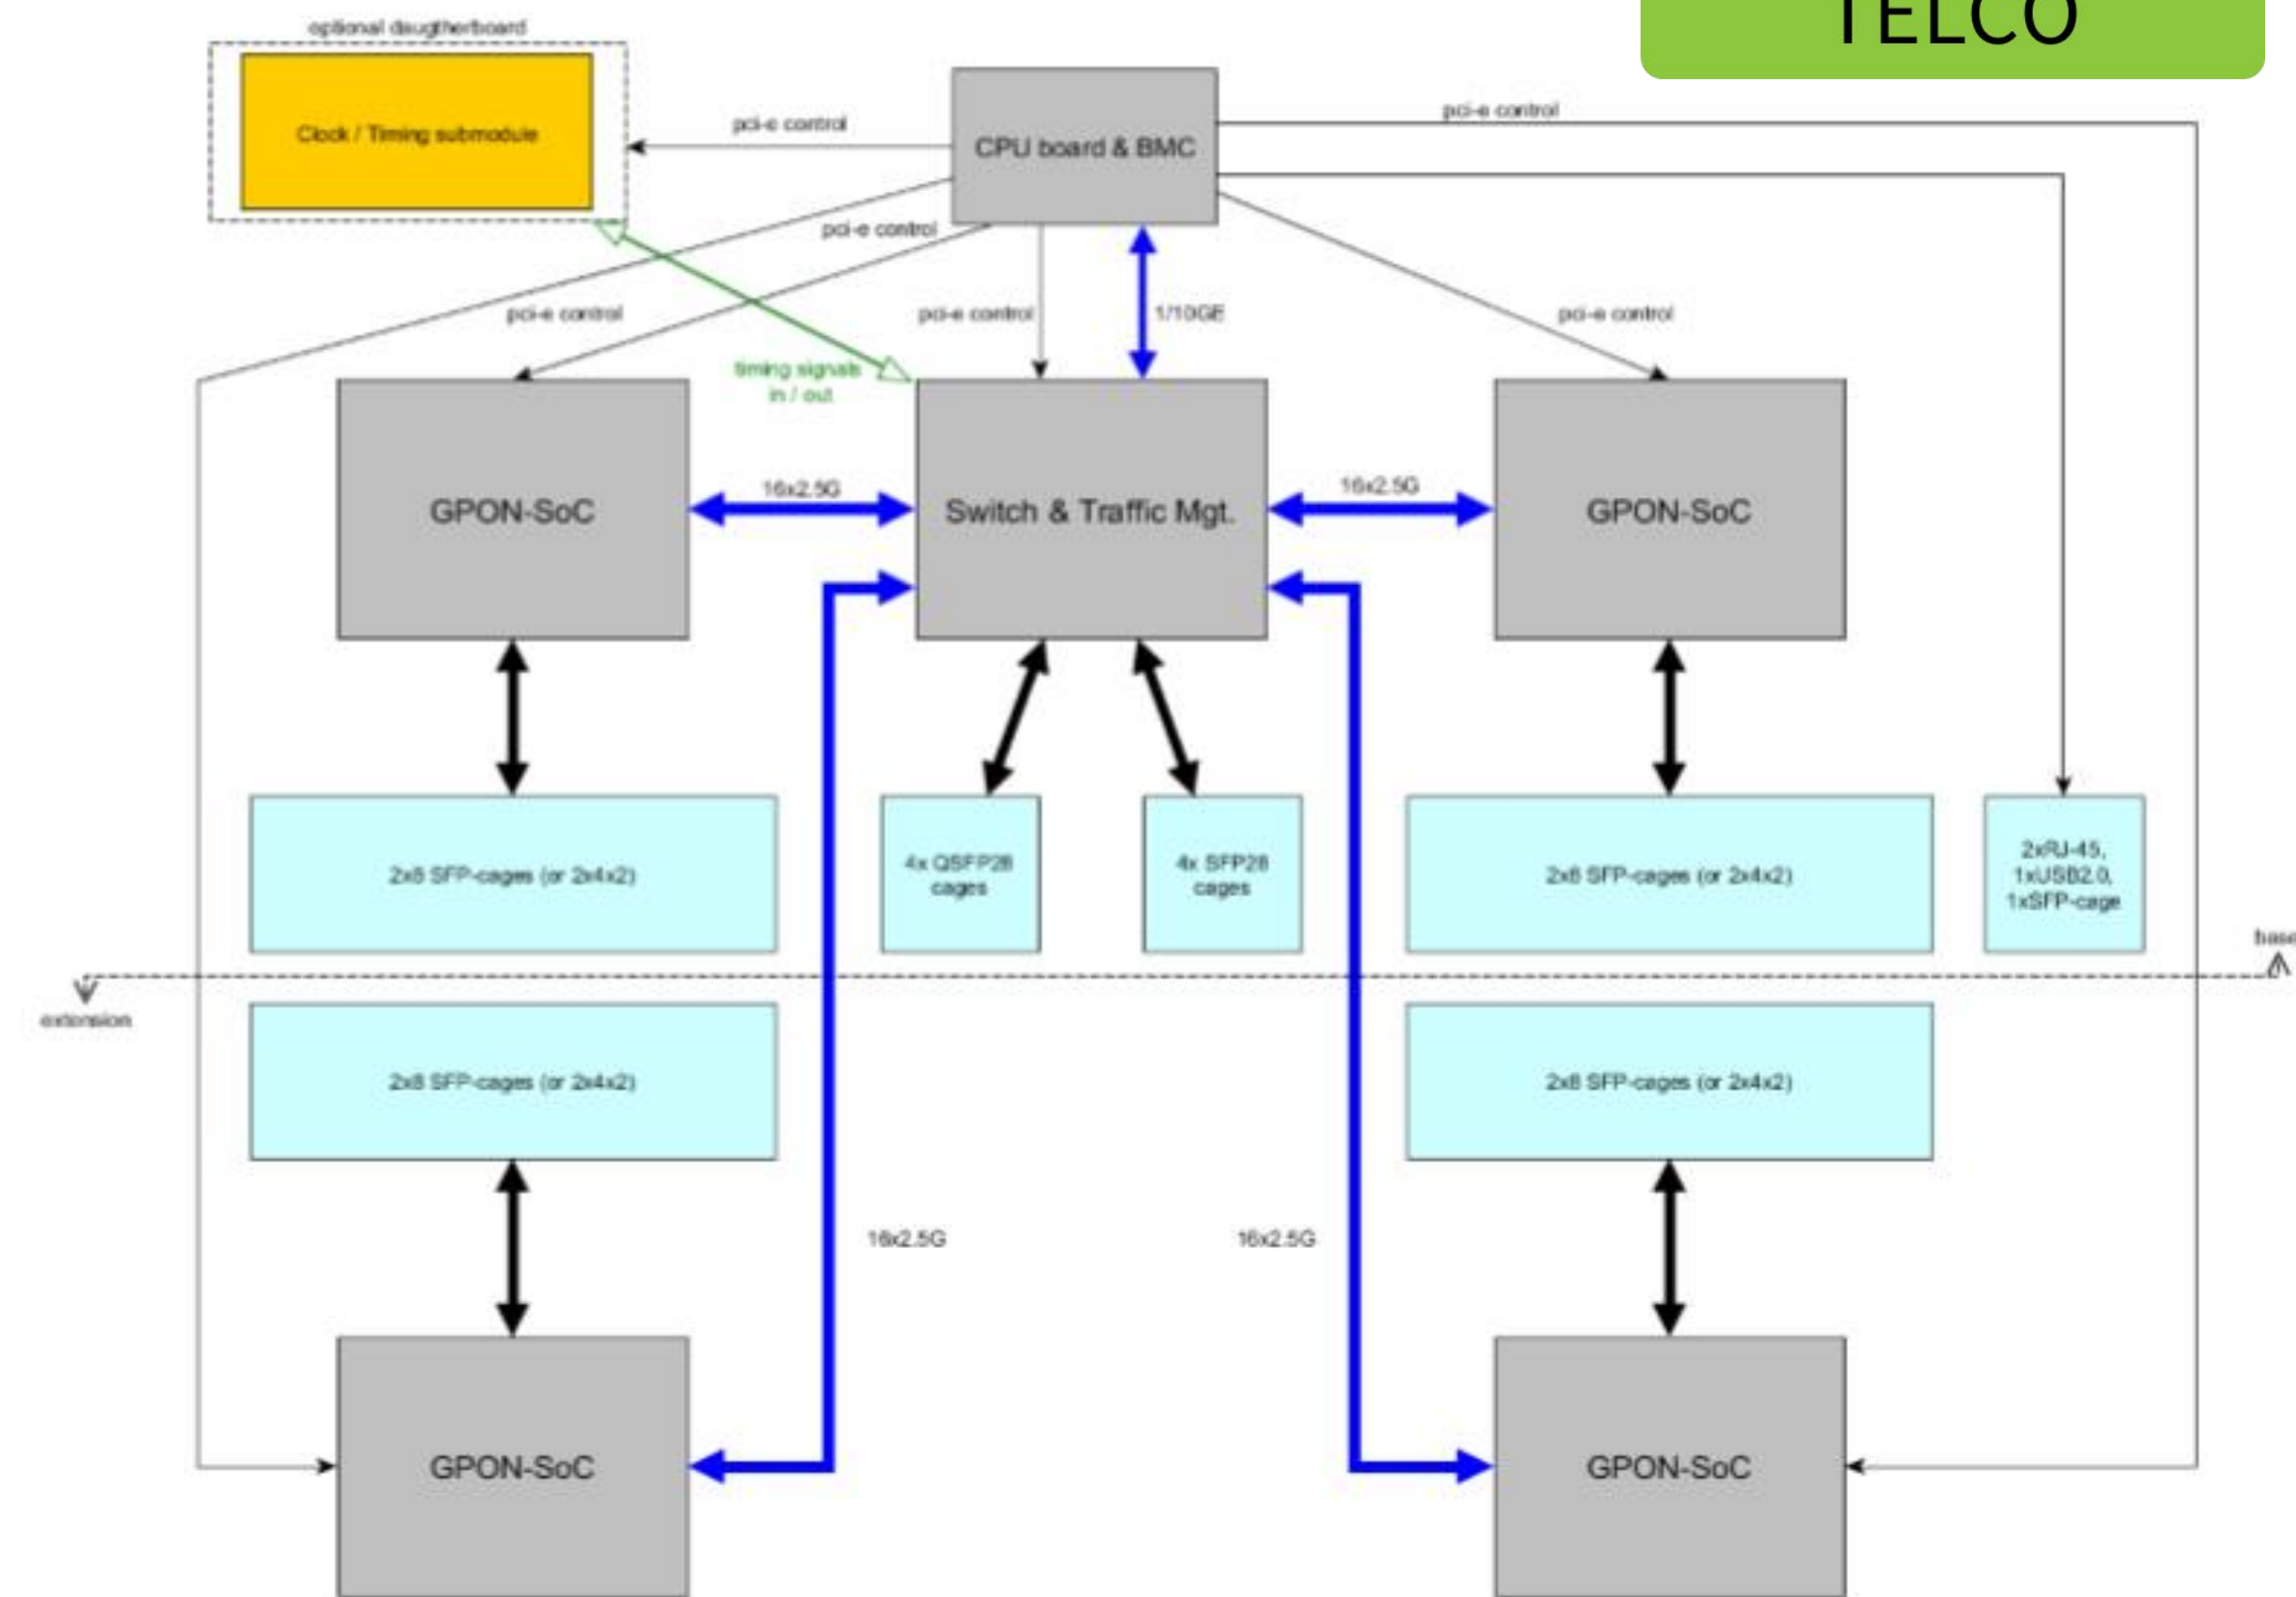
TELCO

optional daugtherboard

Clock / Timing submodule

pci-e control

CPU board & BMC

pci-e control

pci-e control

pci-e control

pci-e control

1/10GE

pci-e control

timing signals in / out

GPON-SoC

16x2.5G

Switch & Traffic Mgt.

16x2.5G

GPON-SoC

2x8 SFP-cages (or 2x4x2)

4x QSFP28 cages

4x SFP28 cages

2x8 SFP-cages (or 2x4x2)

2xRJ-45, 1xUSB2.0, 1xSFP-cage

base

extension

2x8 SFP-cages (or 2x4x2)

2x8 SFP-cages (or 2x4x2)

16x2.5G

16x2.5G

GPON-SoC

GPON-SoC